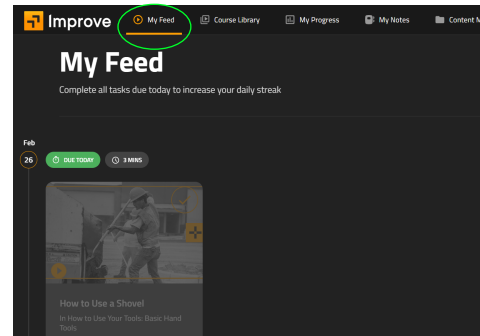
Improve My Feed Course Library My Progress My Notes Content M

My Feed

Complete all tasks due today to increase your daily streak

Feb
26

DUE TODAY 3 MINS

How to Use a Shovel

In How to Use Your Tools: Basic Hand Tools